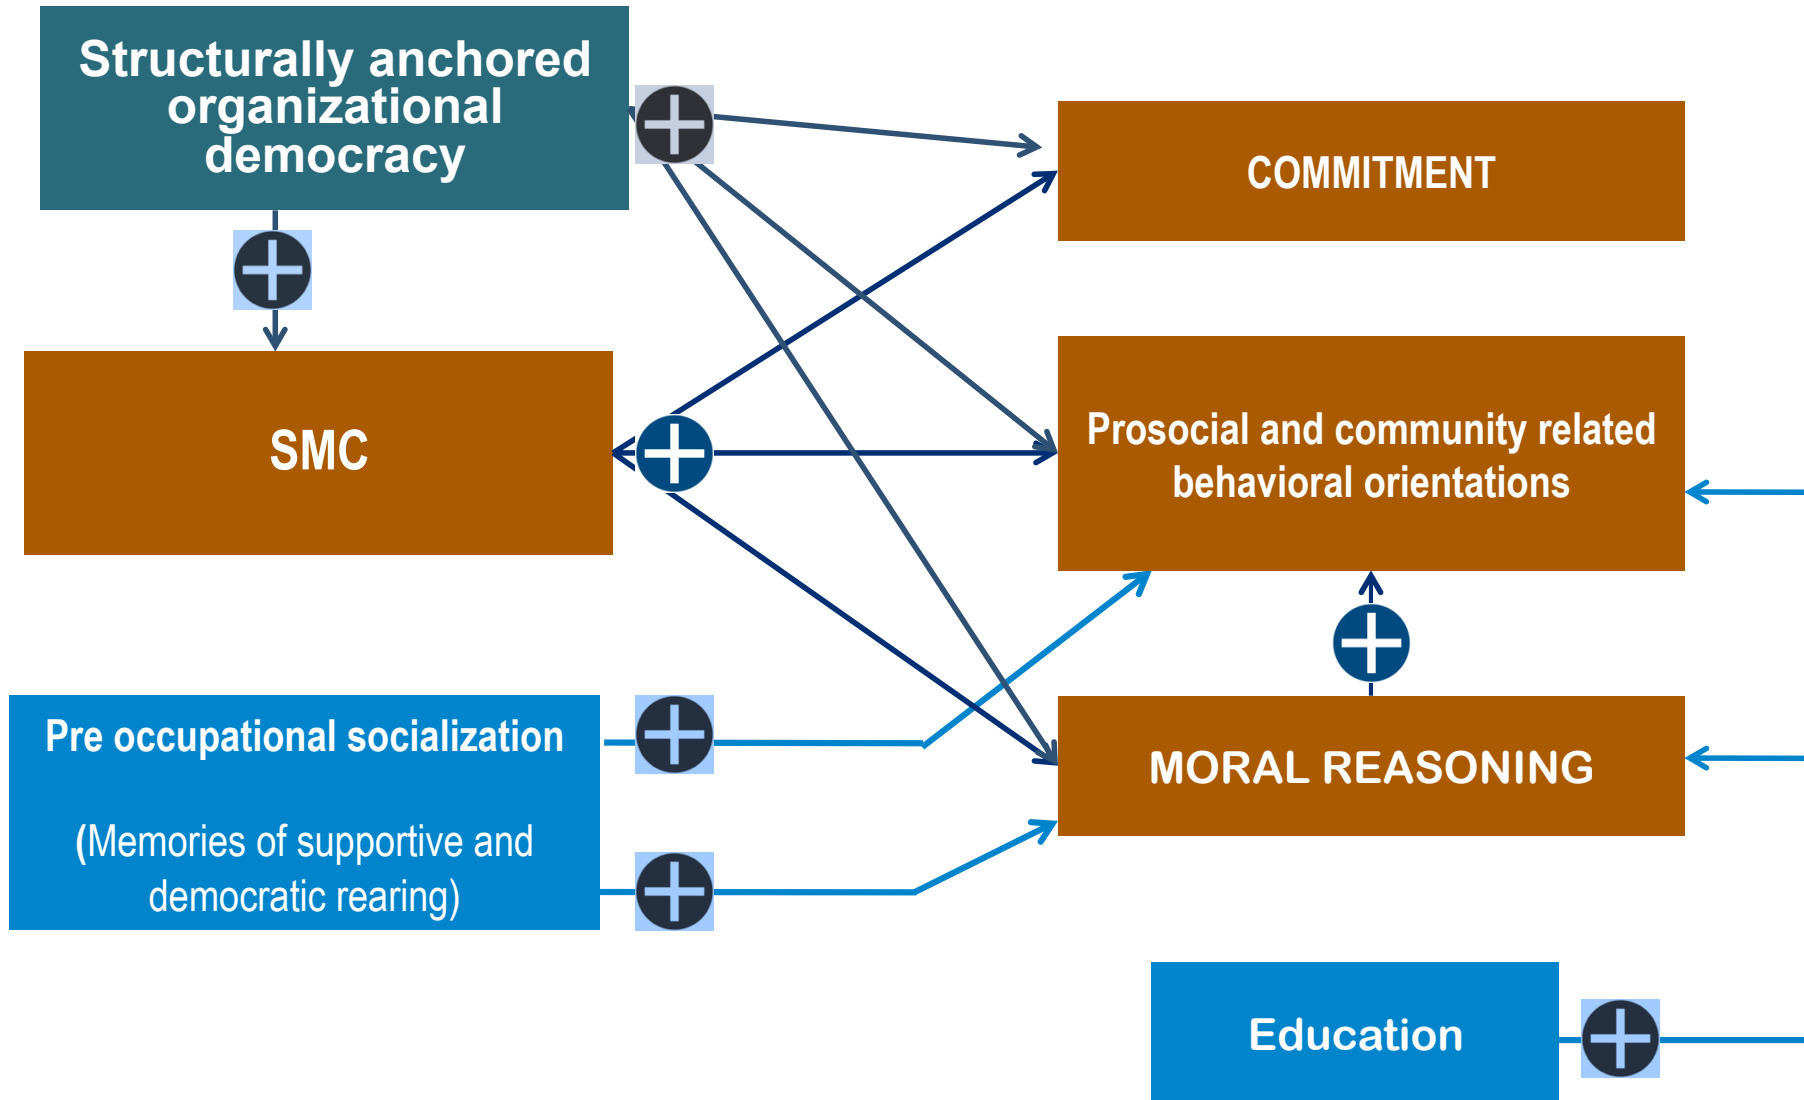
Structurally anchored organizational democracy

COMMITMENT

SMC

Prosocial and community related behavioral orientations

Pre occupational socialization

(Memories of supportive and democratic rearing)

MORAL REASONING

Education